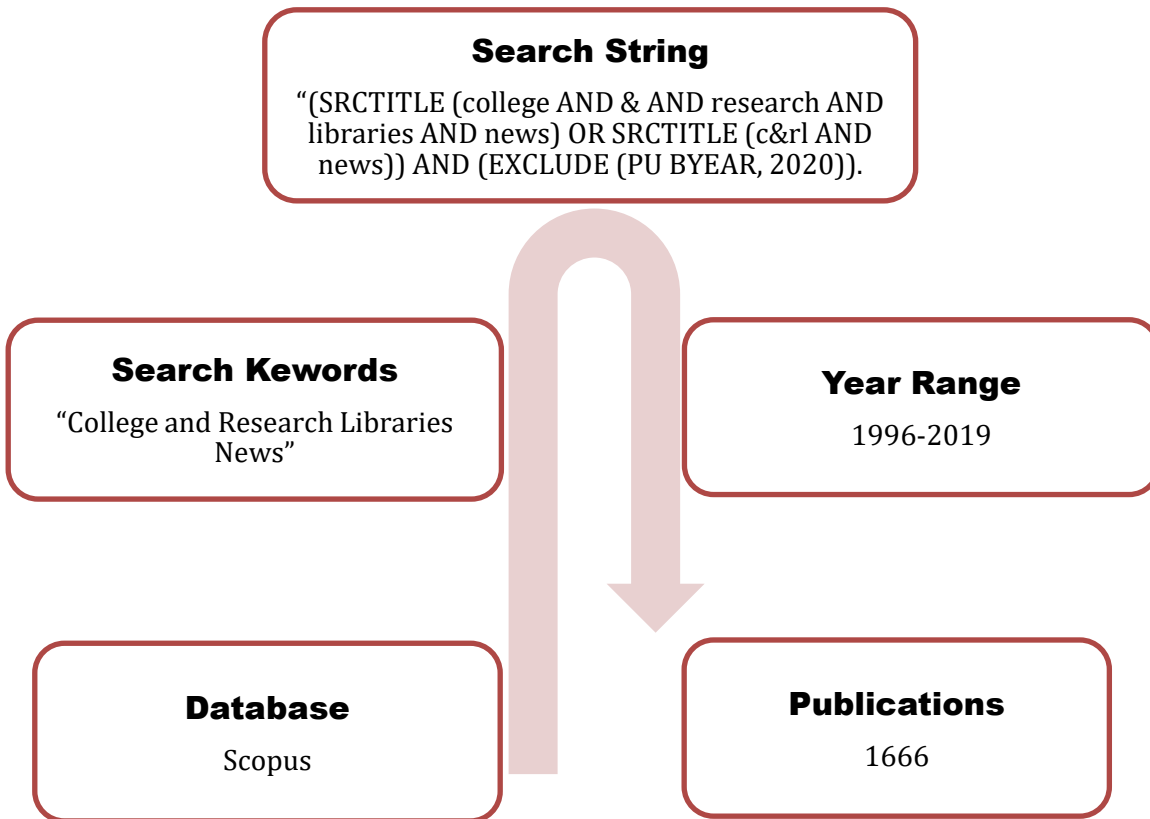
Search String

“(SRCTITLE (college AND & AND research AND libraries AND news) OR SRCTITLE (c&rl AND news)) AND (EXCLUDE (PU BYEAR, 2020)).

Search Kewords

“College and Research Libraries News”

Year Range

1996-2019

Database

Scopus

Publications

1666